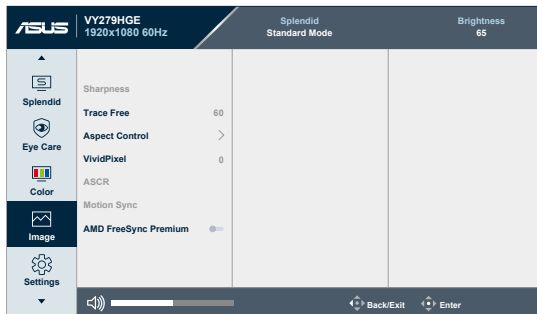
ASUS VY279HGE 1920x1080 60Hz

Splendid
Standard Mode

Brightness
65

Splendid

Eye Care

Color

Image

Settings

Sharpness

Trace Free 60

Aspect Control

VividPixel 0

ASCR

Motion Sync

AMD FreeSync Premium

Back/Exit Enter